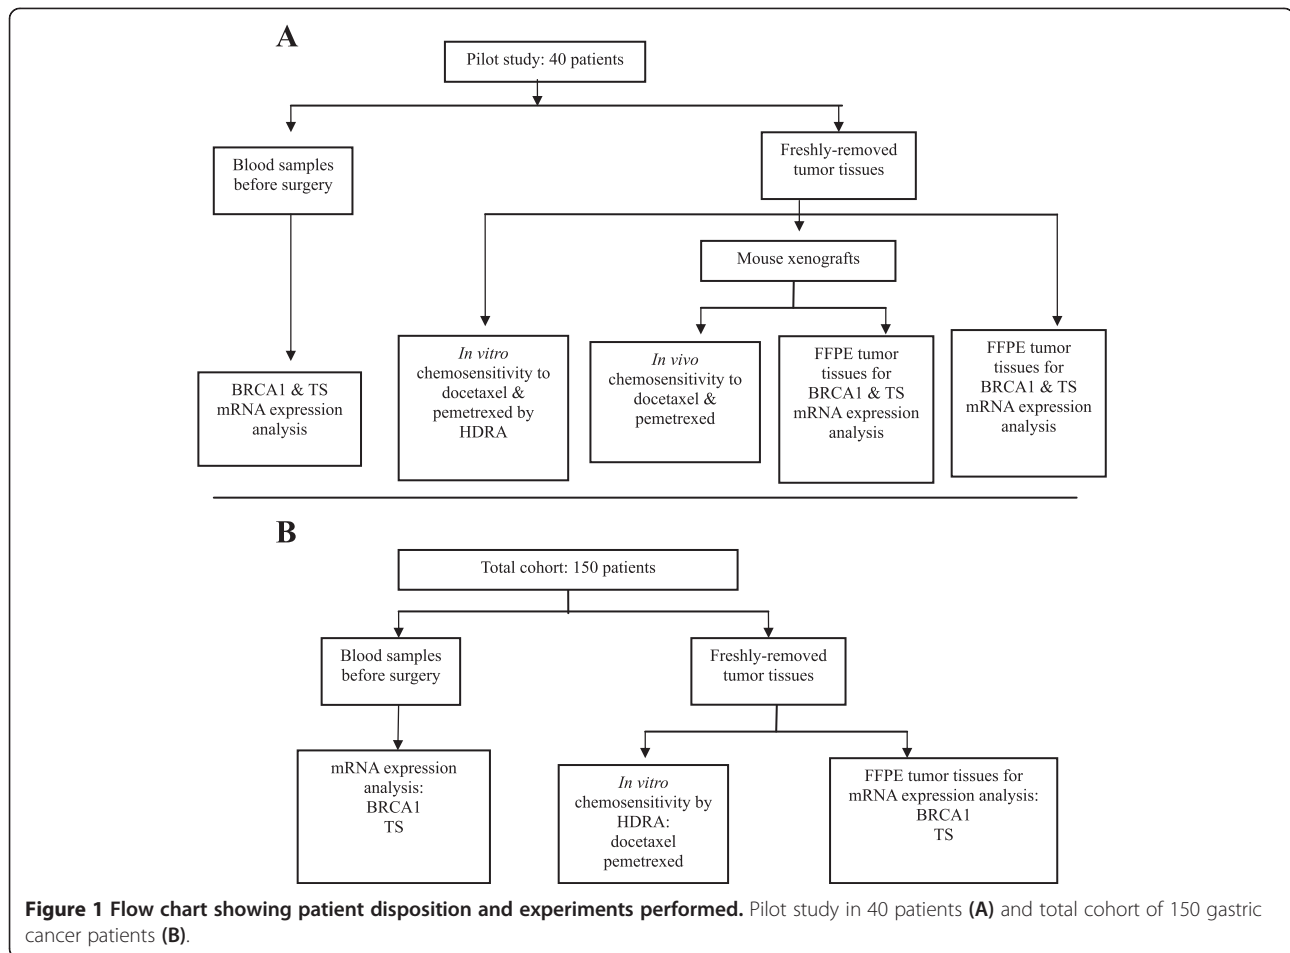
A

Pilot study: 40 patients

Blood samples before surgery

Freshly-removed tumor tissues

Mouse xenografts

BRCA1 & TS mRNA expression analysis

In vitro chemosensitivity to docetaxel & pemetrexed by HDRA

In vivo chemosensitivity to docetaxel & pemetrexed

FFPE tumor tissues for BRCA1 & TS mRNA expression analysis

FFPE tumor tissues for BRCA1 & TS mRNA expression analysis

B

Total cohort: 150 patients

Blood samples before surgery

Freshly-removed tumor tissues

mRNA expression analysis: BRCA1 TS

In vitro chemosensitivity by HDRA: docetaxel pemetrexed

FFPE tumor tissues for mRNA expression analysis: BRCA1 TS

**Figure 1 Flow chart showing patient disposition and experiments performed.** Pilot study in 40 patients **(A)** and total cohort of 150 gastric cancer patients **(B)**.